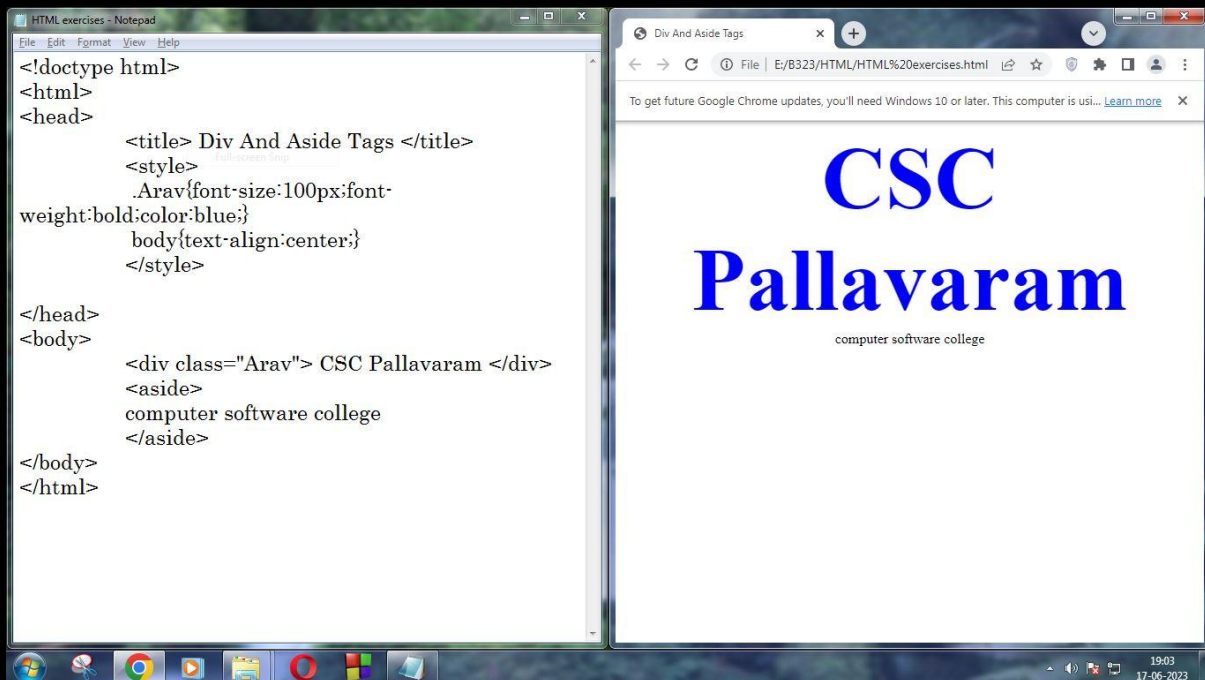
HTML exercises - Notepad

File Edit Format View Help

<!doctype html>
<html>
<head>
<title> Div And Aside Tags </title>
<style>
Full-screen Snip
.Arav{font-size:100px;font-weight:bold;color:blue;}
body{text-align:center;}
</style>

</head>
<body>
<div class="Arav"> CSC Pallavaram </div>
<aside>
computer software college
</aside>
</body>
</html>

Div And Aside Tags

File | E:/B323/HTML/HTML%20exercises.html

To get future Google Chrome updates, you'll need Windows 10 or later. This computer is usi... Learn more

CSC Pallavaram

computer software college

19:03
17-06-2023